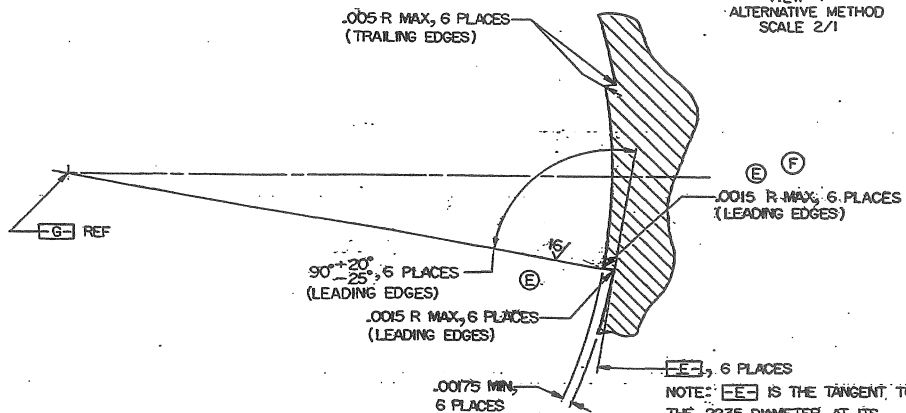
VIEW
ALTERNATIVE METHOD
SCALE 2/1

.005 R MAX, 6 PLACES
(TRAILING EDGES)

E F

.0015 R MAX, 6 PLACES
(LEADING EDGES)

-G- REF

$90^{\circ}{}^{+20^{\circ}}_{-25^{\circ}}$, 6 PLACES
(LEADING EDGES)

16

E

.0015 R MAX, 6 PLACES
(LEADING EDGES)

-E-, 6 PLACES

.00175 MIN,
6 PLACES

NOTE: -E- IS THE TANGENT T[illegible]
THE .2235 DIAMETER AT ITS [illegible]